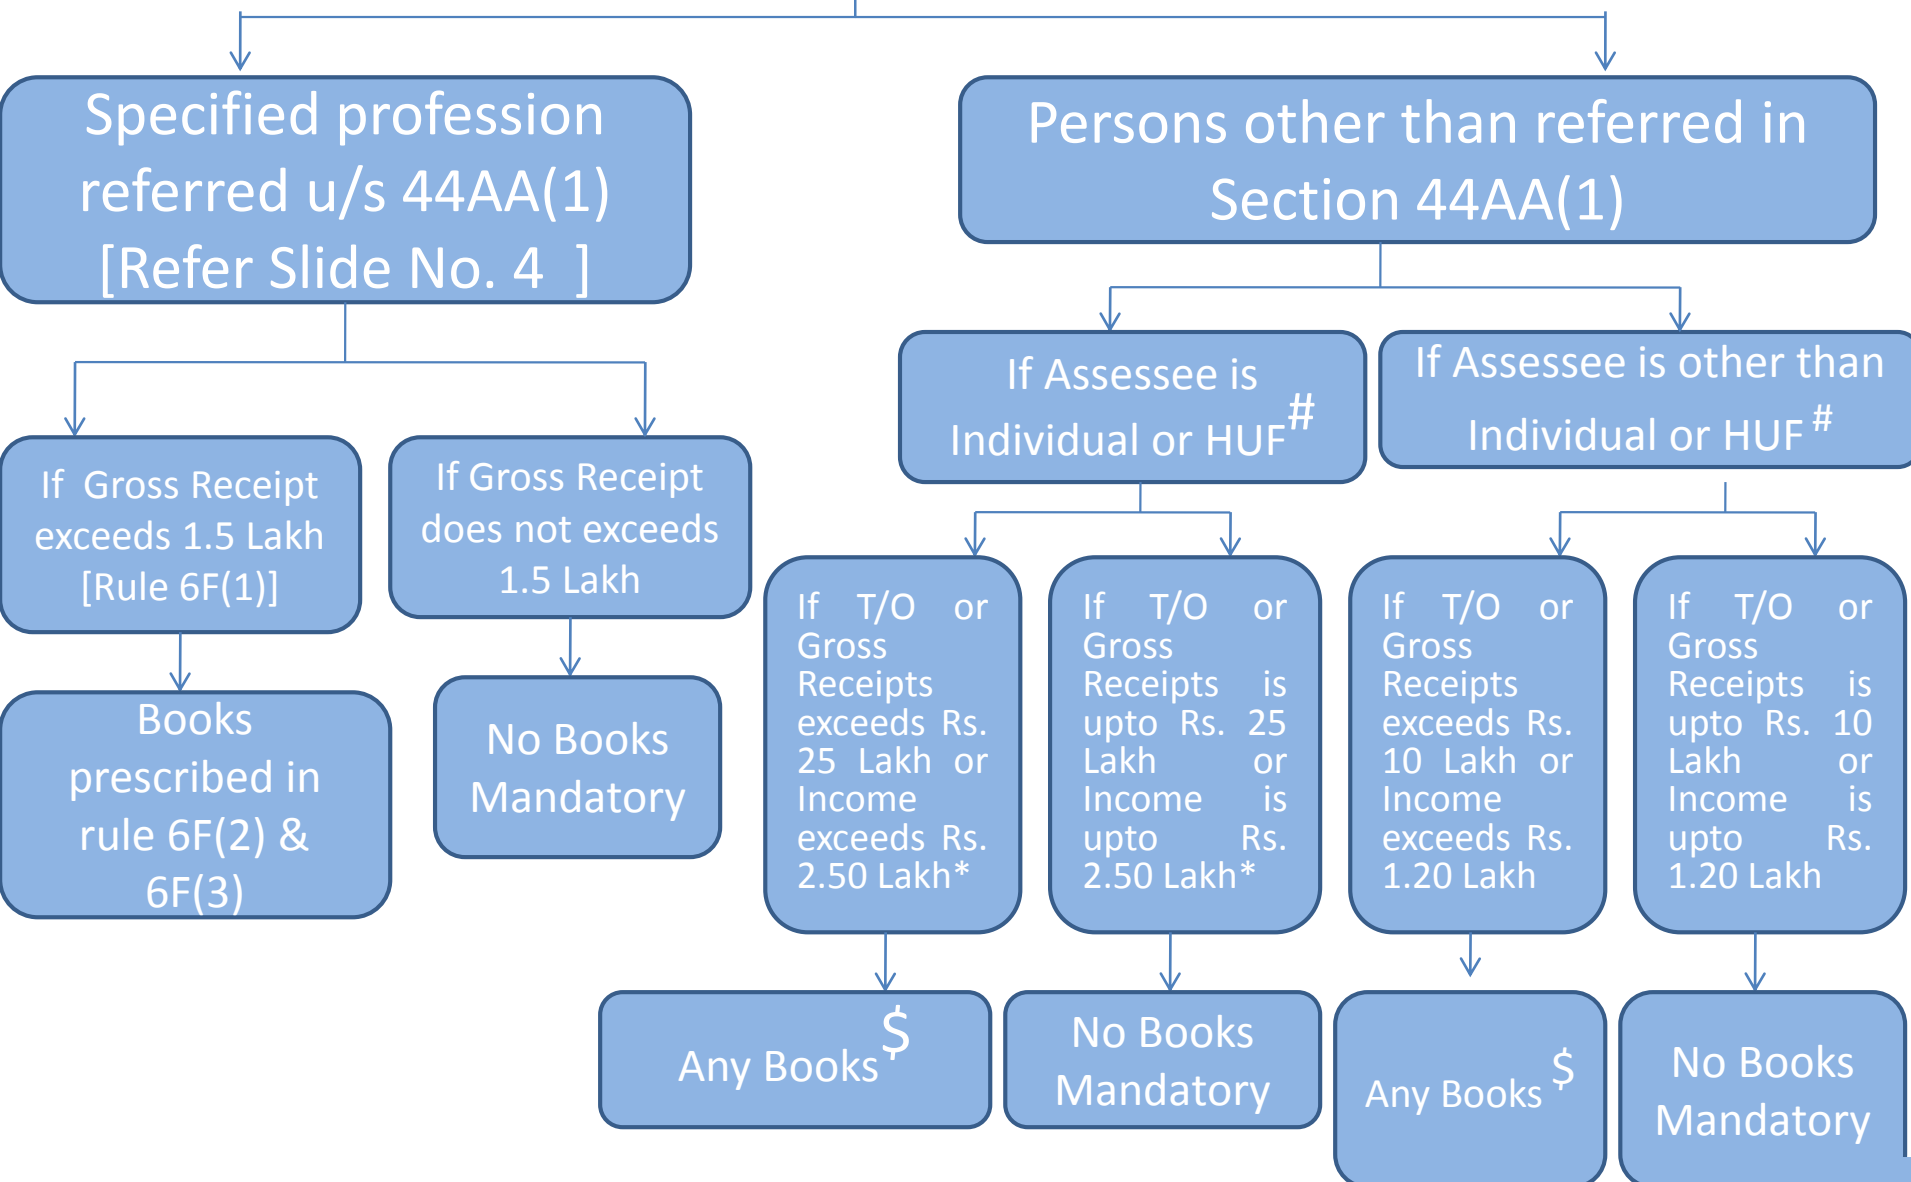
Specified profession referred u/s 44AA(1) [Refer Slide No. 4 ]

Persons other than referred in Section 44AA(1)

If Gross Receipt exceeds 1.5 Lakh [Rule 6F(1)]

If Gross Receipt does not exceeds 1.5 Lakh

Books prescribed in rule 6F(2) & 6F(3)

No Books Mandatory

If Assessee is Individual or HUF#

If Assessee is other than Individual or HUF#

If T/O or Gross Receipts exceeds Rs. 25 Lakh or Income exceeds Rs. 2.50 Lakh*

If T/O or Gross Receipts is upto Rs. 25 Lakh or Income is upto Rs. 2.50 Lakh*

If T/O or Gross Receipts exceeds Rs. 10 Lakh or Income exceeds Rs. 1.20 Lakh

If T/O or Gross Receipts is upto Rs. 10 Lakh or Income is upto Rs. 1.20 Lakh

Any Books$

No Books Mandatory

Any Books$

No Books Mandatory